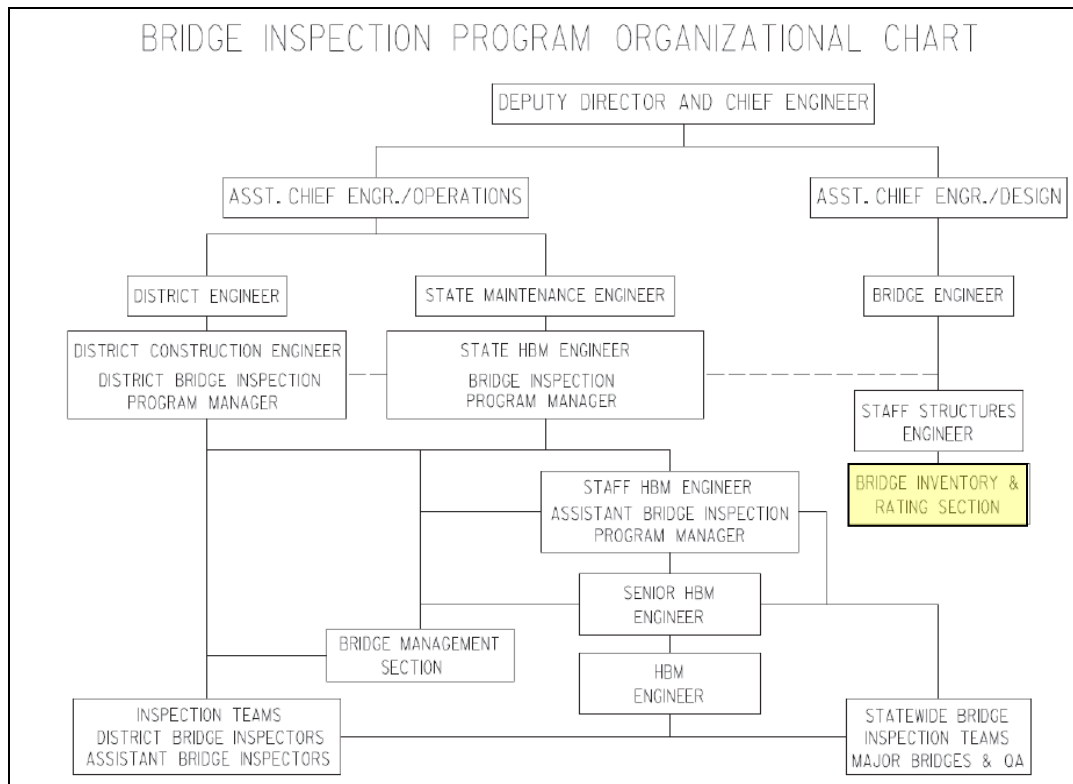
BRIDGE INSPECTION PROGRAM ORGANIZATIONAL CHART

DEPUTY DIRECTOR AND CHIEF ENGINEER

ASST. CHIEF ENGR./OPERATIONS

ASST. CHIEF ENGR./DESIGN

DISTRICT ENGINEER

STATE MAINTENANCE ENGINEER

BRIDGE ENGINEER

DISTRICT CONSTRUCTION ENGINEER
DISTRICT BRIDGE INSPECTION PROGRAM MANAGER

STATE HBM ENGINEER
BRIDGE INSPECTION PROGRAM MANAGER

STAFF STRUCTURES ENGINEER

BRIDGE INVENTORY & RATING SECTION

STAFF HBM ENGINEER
ASSISTANT BRIDGE INSPECTION PROGRAM MANAGER

SENIOR HBM ENGINEER

BRIDGE MANAGEMENT SECTION

HBM ENGINEER

INSPECTION TEAMS
DISTRICT BRIDGE INSPECTORS
ASSISTANT BRIDGE INSPECTORS

STATEWIDE BRIDGE INSPECTION TEAMS
MAJOR BRIDGES & QA